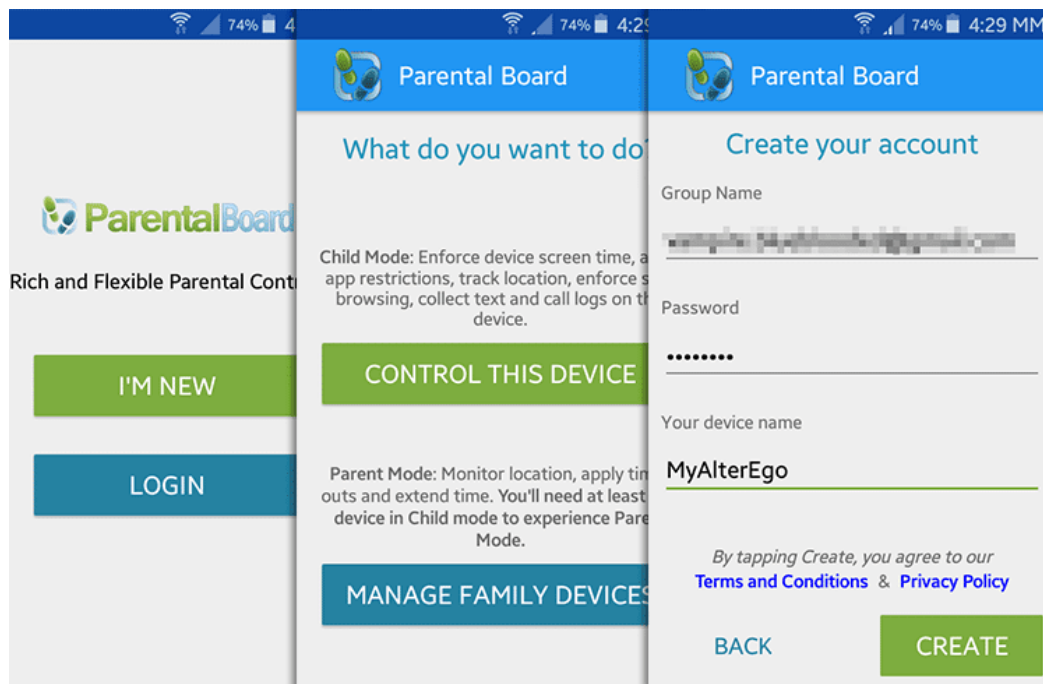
74% 4

ParentalBoard

Rich and Flexible Parental Contr

I'M NEW

LOGIN

74% 4:2

Parental Board

What do you want to do

Child Mode: Enforce device screen time, a app restrictions, track location, enforce s browsing, collect text and call logs on th device.

CONTROL THIS DEVICE

Parent Mode: Monitor location, apply tim outs and extend time. You'll need at least device in Child mode to experience Pare Mode.

MANAGE FAMILY DEVICES

74% 4:29 MM

Parental Board

Create your account

Group Name

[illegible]

Password

••••••••

Your device name

MyAlterEgo

By tapping Create, you agree to our Terms and Conditions & Privacy Policy

BACK

CREATE